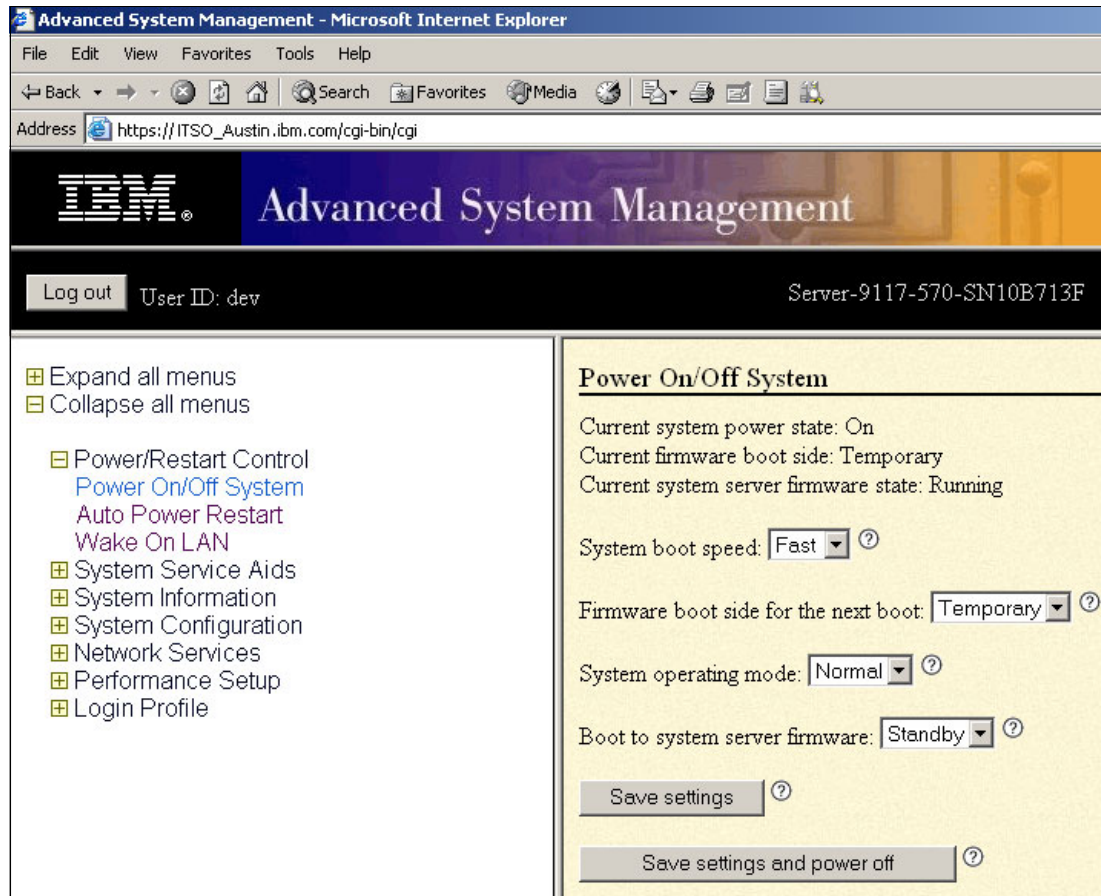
Advanced System Management - Microsoft Internet Explorer

File Edit View Favorites Tools Help

Back Search Favorites Media

Address https://ITSO_Austin.ibm.com/cgi-bin/cgi

IBM. Advanced System Management

Log out User ID: dev

Server-9117-570-SN10B713F

⊞ Expand all menus
⊟ Collapse all menus

⊟ Power/Restart Control
Power On/Off System
Auto Power Restart
Wake On LAN
⊞ System Service Aids
⊞ System Information
⊞ System Configuration
⊞ Network Services
⊞ Performance Setup
⊞ Login Profile

Power On/Off System

Current system power state: On
Current firmware boot side: Temporary
Current system server firmware state: Running

System boot speed: Fast ?

Firmware boot side for the next boot: Temporary ?

System operating mode: Normal ?

Boot to system server firmware: Standby ?

Save settings ?

Save settings and power off ?